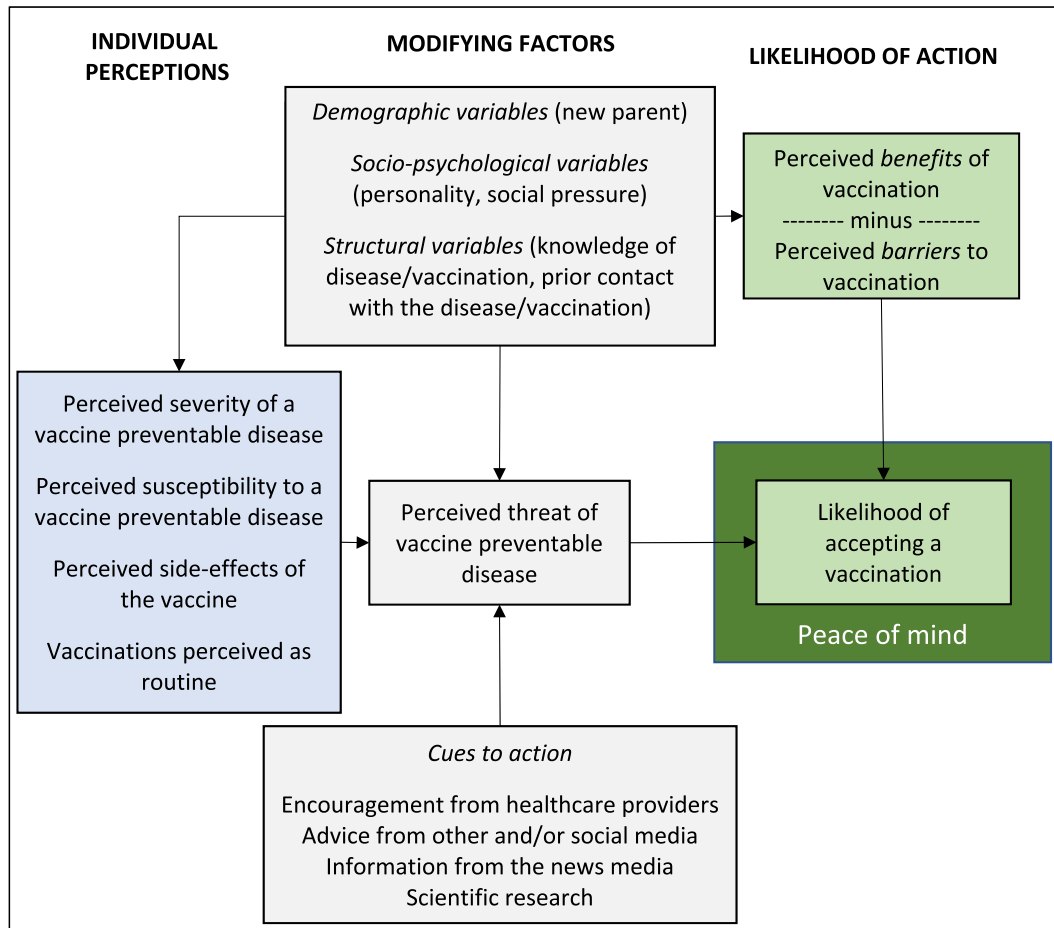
INDIVIDUAL PERCEPTIONS

MODIFYING FACTORS

LIKELIHOOD OF ACTION

Demographic variables (new parent)

Socio-psychological variables (personality, social pressure)

Structural variables (knowledge of disease/vaccination, prior contact with the disease/vaccination)

Perceived benefits of vaccination
-------- minus --------
Perceived barriers to vaccination

Perceived severity of a vaccine preventable disease

Perceived susceptibility to a vaccine preventable disease

Perceived side-effects of the vaccine

Vaccinations perceived as routine

Perceived threat of vaccine preventable disease

Likelihood of accepting a vaccination

Peace of mind

Cues to action

Encouragement from healthcare providers
Advice from other and/or social media
Information from the news media
Scientific research